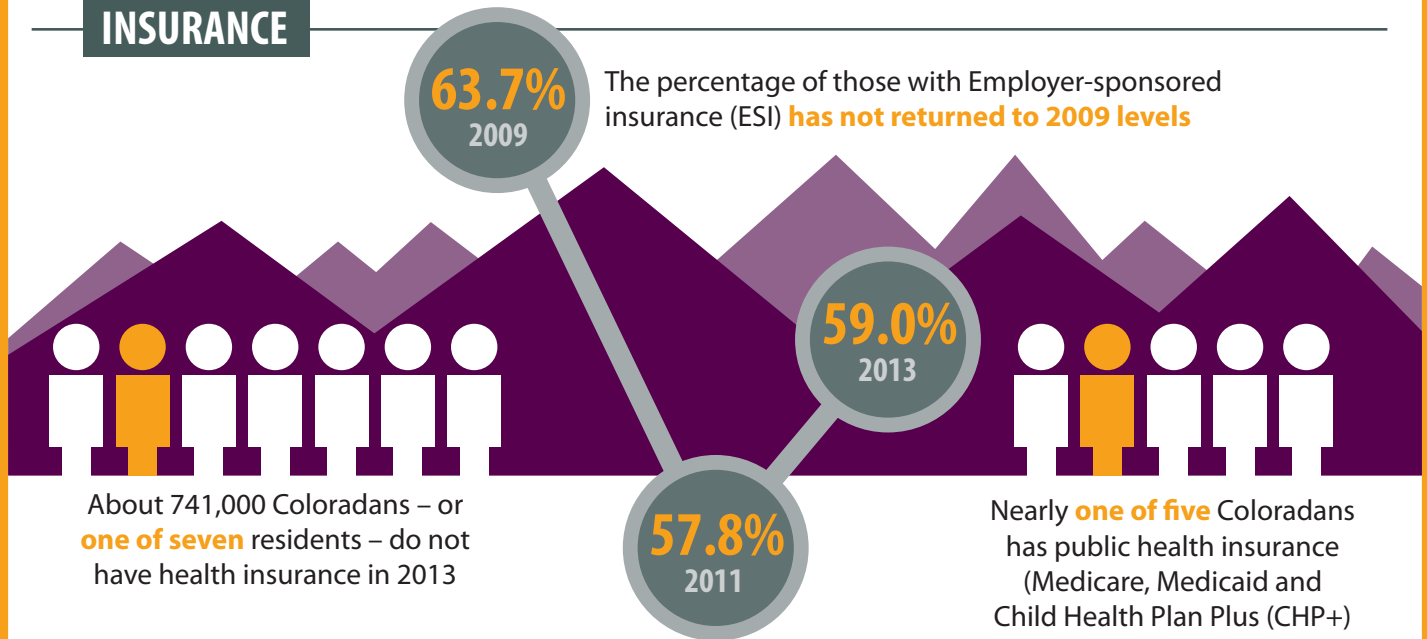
INSURANCE

63.7%
2009

The percentage of those with Employer-sponsored insurance (ESI) has not returned to 2009 levels

59.0%
2013

57.8%
2011

About 741,000 Coloradans – or one of seven residents – do not have health insurance in 2013

Nearly one of five Coloradans has public health insurance (Medicare, Medicaid and Child Health Plan Plus (CHP+)